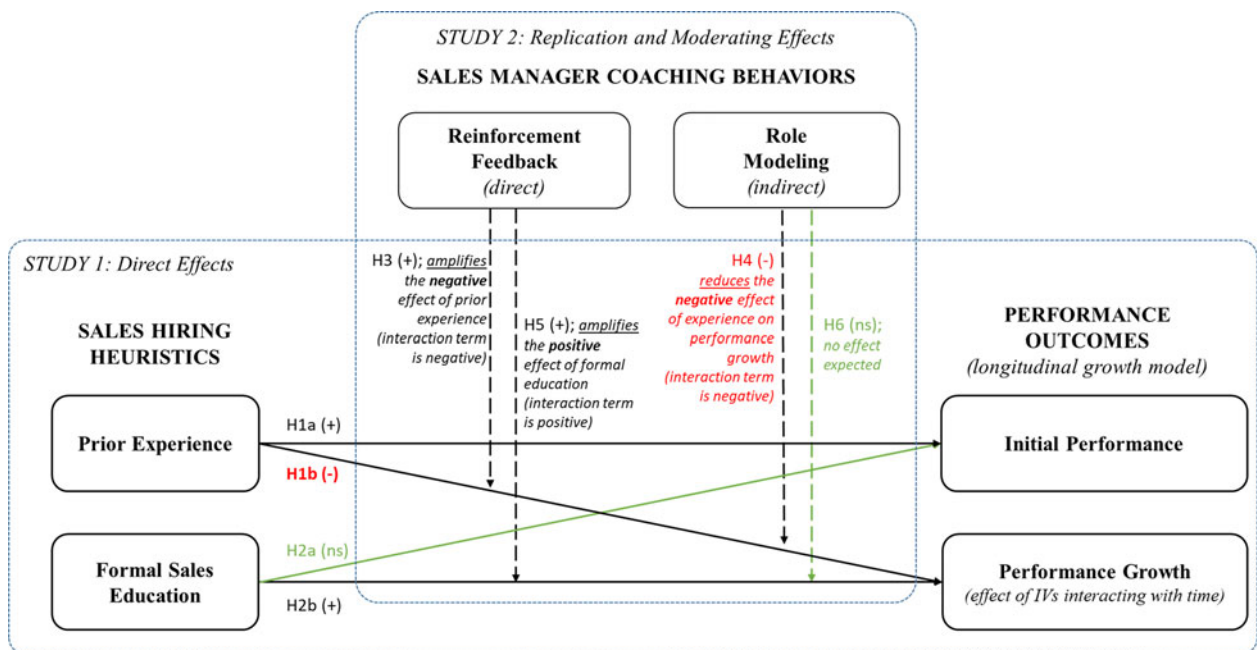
STUDY 2: Replication and Moderating Effects

SALES MANAGER COACHING BEHAVIORS

Reinforcement Feedback (direct)

Role Modeling (indirect)

STUDY 1: Direct Effects

SALES HIRING HEURISTICS

H3 (+); amplifies the negative effect of prior experience (interaction term is negative)

H5 (+); amplifies the positive effect of formal education (interaction term is positive)

H4 (-) reduces the negative effect of experience on performance growth (interaction term is negative)

H6 (ns); no effect expected

PERFORMANCE OUTCOMES (longitudinal growth model)

Prior Experience

H1a (+)

H1b (-)

Initial Performance

Formal Sales Education

H2a (ns)

H2b (+)

Performance Growth (effect of IVs interacting with time)